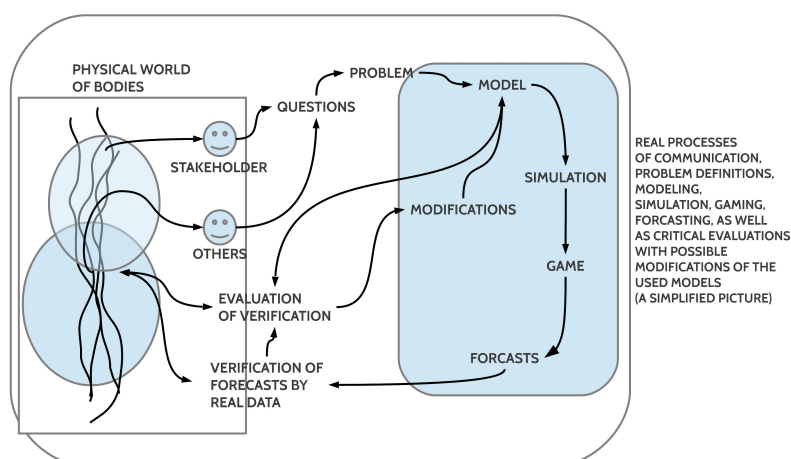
PHYSICAL WORLD OF BODIES

STAKEHOLDER

OTHERS

QUESTIONS

PROBLEM

MODEL

SIMULATION

MODIFICATIONS

GAME

FORCASTS

EVALUATION OF VERIFICATION

VERIFICATION OF FORECASTS BY REAL DATA

REAL PROCESSES OF COMMUNICATION, PROBLEM DEFINITIONS, MODELING, SIMULATION, GAMING, FORCASTING, AS WELL AS CRITICAL EVALUATIONS WITH POSSIBLE MODIFICATIONS OF THE USED MODELS (A SIMPLIFIED PICTURE)